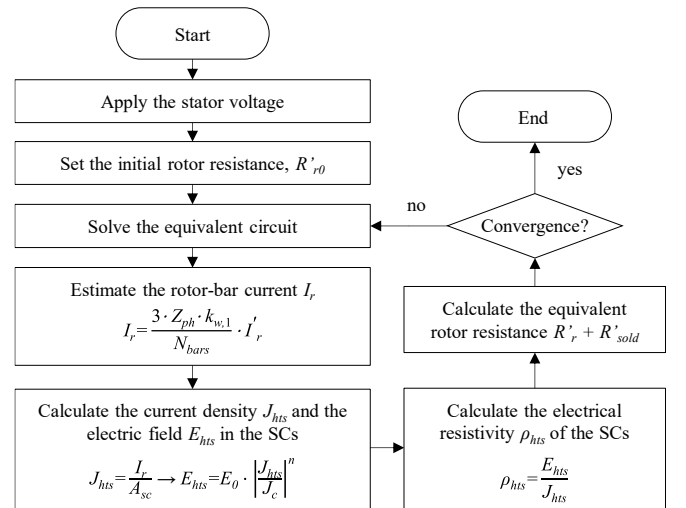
Start

Apply the stator voltage

Set the initial rotor resistance, $R'_{r0}$

Solve the equivalent circuit

Estimate the rotor-bar current $I_r$

$I_r = \frac{3 \cdot Z_{ph} \cdot k_{w,1}}{N_{bars}} \cdot I'_r$

Calculate the current density $J_{hts}$ and the electric field $E_{hts}$ in the SCs

$J_{hts} = \frac{I_r}{A_{sc}} \rightarrow E_{hts} = E_0 \cdot \left|\frac{J_{hts}}{J_c}\right|^n$

Calculate the electrical resistivity $\rho_{hts}$ of the SCs

$\rho_{hts} = \frac{E_{hts}}{J_{hts}}$

Calculate the equivalent rotor resistance $R'_r + R'_{sold}$

Convergence?

no

yes

End